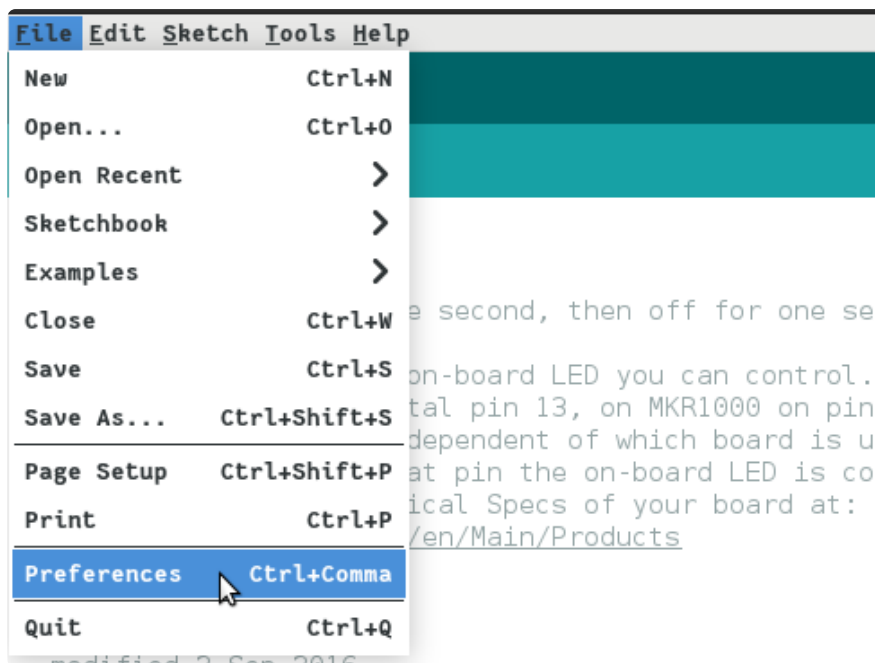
File Edit Sketch Tools Help

New Ctrl+N
Open... Ctrl+O
Open Recent
Sketchbook
Examples
Close Ctrl+W
Save Ctrl+S
Save As... Ctrl+Shift+S
Page Setup Ctrl+Shift+P
Print Ctrl+P
Preferences Ctrl+Comma
Quit Ctrl+Q

e second, then off for one se

on-board LED you can control.
tal pin 13, on MKR1000 on pin
dependent of which board is u
at pin the on-board LED is co
ical Specs of your board at:
/en/Main/Products

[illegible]